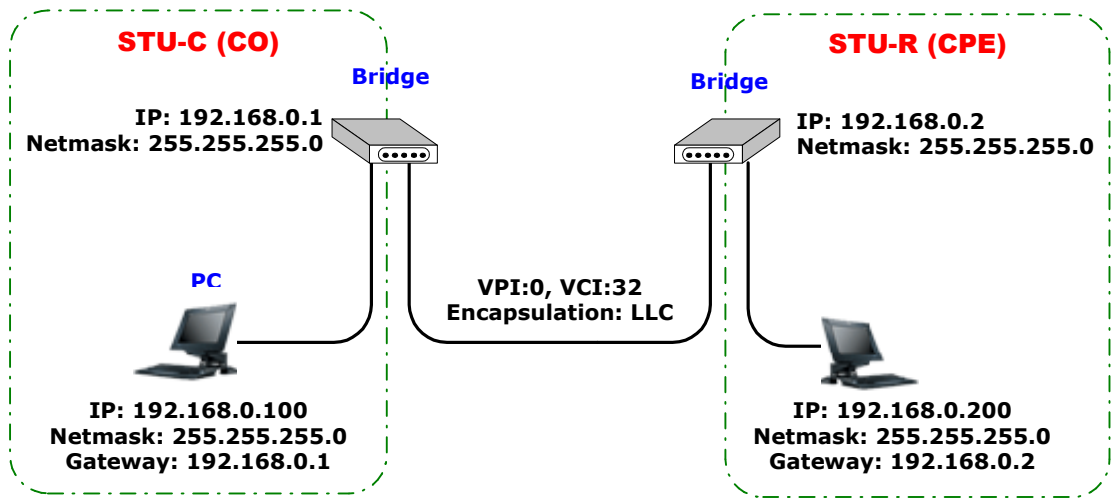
STU-C (CO)

Bridge

IP: 192.168.0.1
Netmask: 255.255.255.0

PC

IP: 192.168.0.100
Netmask: 255.255.255.0
Gateway: 192.168.0.1

VPI:0, VCI:32
Encapsulation: LLC

STU-R (CPE)

Bridge

IP: 192.168.0.2
Netmask: 255.255.255.0

IP: 192.168.0.200
Netmask: 255.255.255.0
Gateway: 192.168.0.2